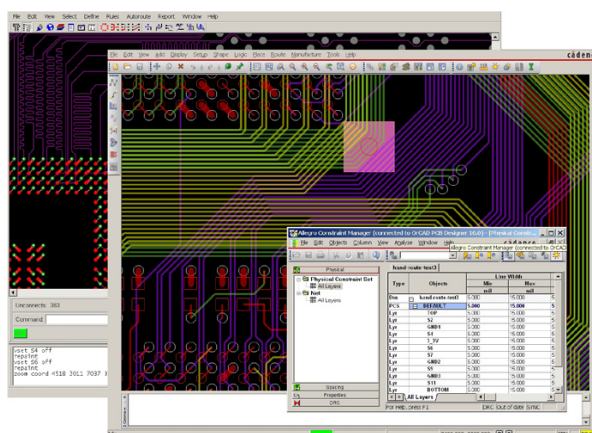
File Edit View Select Define Rules Autoroute Report Window Help

File Edit View Add Display Setup Shape Logic Place Route Manufacture Tools Help

cādence

Unconnects: 383

Command:

vset S4 off
repaint
vset S6 off
repaint
zoom coord 4518 3011 7037 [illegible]

Allegro Constraint Manager (connected to OrCAD PCB Designer 16.0) - [Physical Constr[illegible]

File Edit Objects Column View Analyze Window Help

Physical

Physical Constraint Set

All Layers

Net

All Layers

Spacing

Properties

DRC

| Type | Objects | Line Width Min mil | Max mil |
|---|---|---|---|
| Dsn | hand-route-test3 | 5.000 | 15.000 |
| PCS | DEFAULT | 5.000 | 15.000 |
| Lyr | TOP | 5.000 | 15.000 |
| Lyr | S2 | 5.000 | 15.000 |
| Lyr | GND1 | 5.000 | 15.000 |
| Lyr | S4 | 5.000 | 15.000 |
| Lyr | 3_3V | 5.000 | 15.000 |
| Lyr | S6 | 5.000 | 15.000 |
| Lyr | S7 | 5.000 | 15.000 |
| Lyr | GND2 | 5.000 | 15.000 |
| Lyr | S9 | 5.000 | 15.000 |
| Lyr | GND3 | 5.000 | 15.000 |
| Lyr | S11 | 5.000 | 15.000 |
| Lyr | BOTTOM | 5.000 | 15.000 |

hand-route-test3

All Layers

For Help, press F1

DRC: Out of date Sync